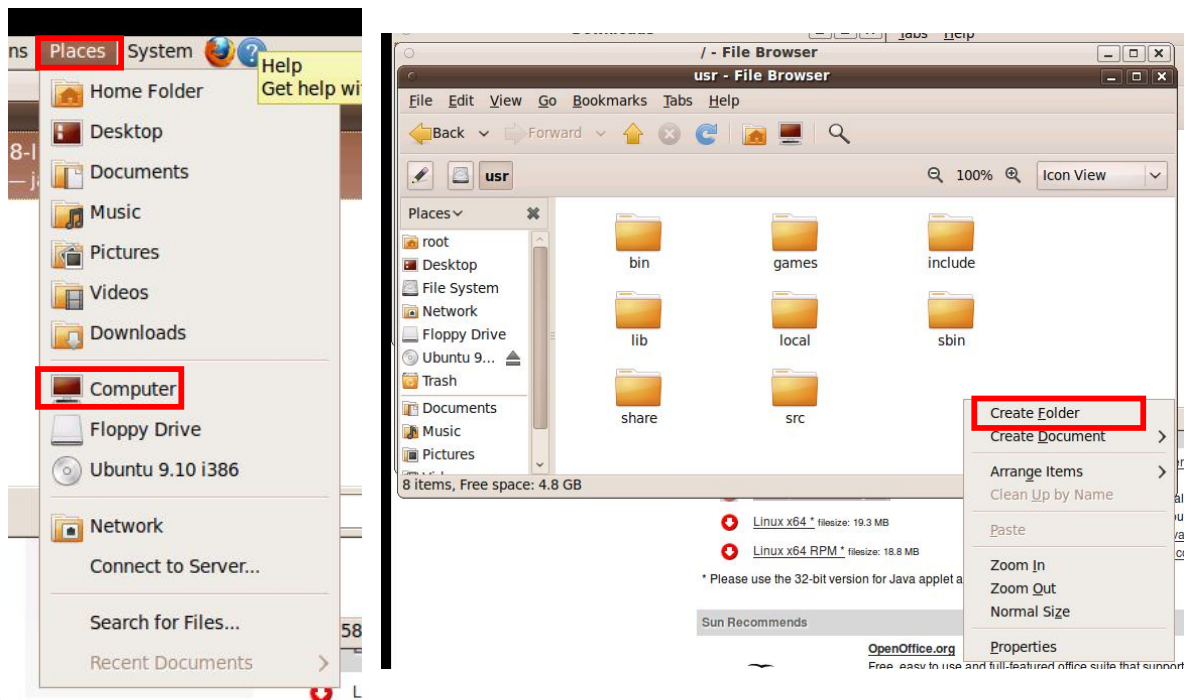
ns Places System

Help
Get help wi

Home Folder
Desktop
Documents
Music
Pictures
Videos
Downloads
Computer
Floppy Drive
Ubuntu 9.10 i386
Network
Connect to Server...
Search for Files...
Recent Documents

/ - File Browser
usr - File Browser
File Edit View Go Bookmarks Tabs Help
Back Forward
usr
100% Icon View
Places
root
Desktop
File System
Network
Floppy Drive
Ubuntu 9...
Trash
Documents
Music
Pictures
bin
games
include
lib
local
sbin
share
src
8 items, Free space: 4.8 GB

Create Folder
Create Document
Arrange Items
Clean Up by Name
Paste
Zoom In
Zoom Out
Normal Size
Properties

Linux x64 * filesize: 19.3 MB
Linux x64 RPM * filesize: 18.8 MB
* Please use the 32-bit version for Java applet a
Sun Recommends
OpenOffice.org
Free, easy to use and full-featured office suite that support